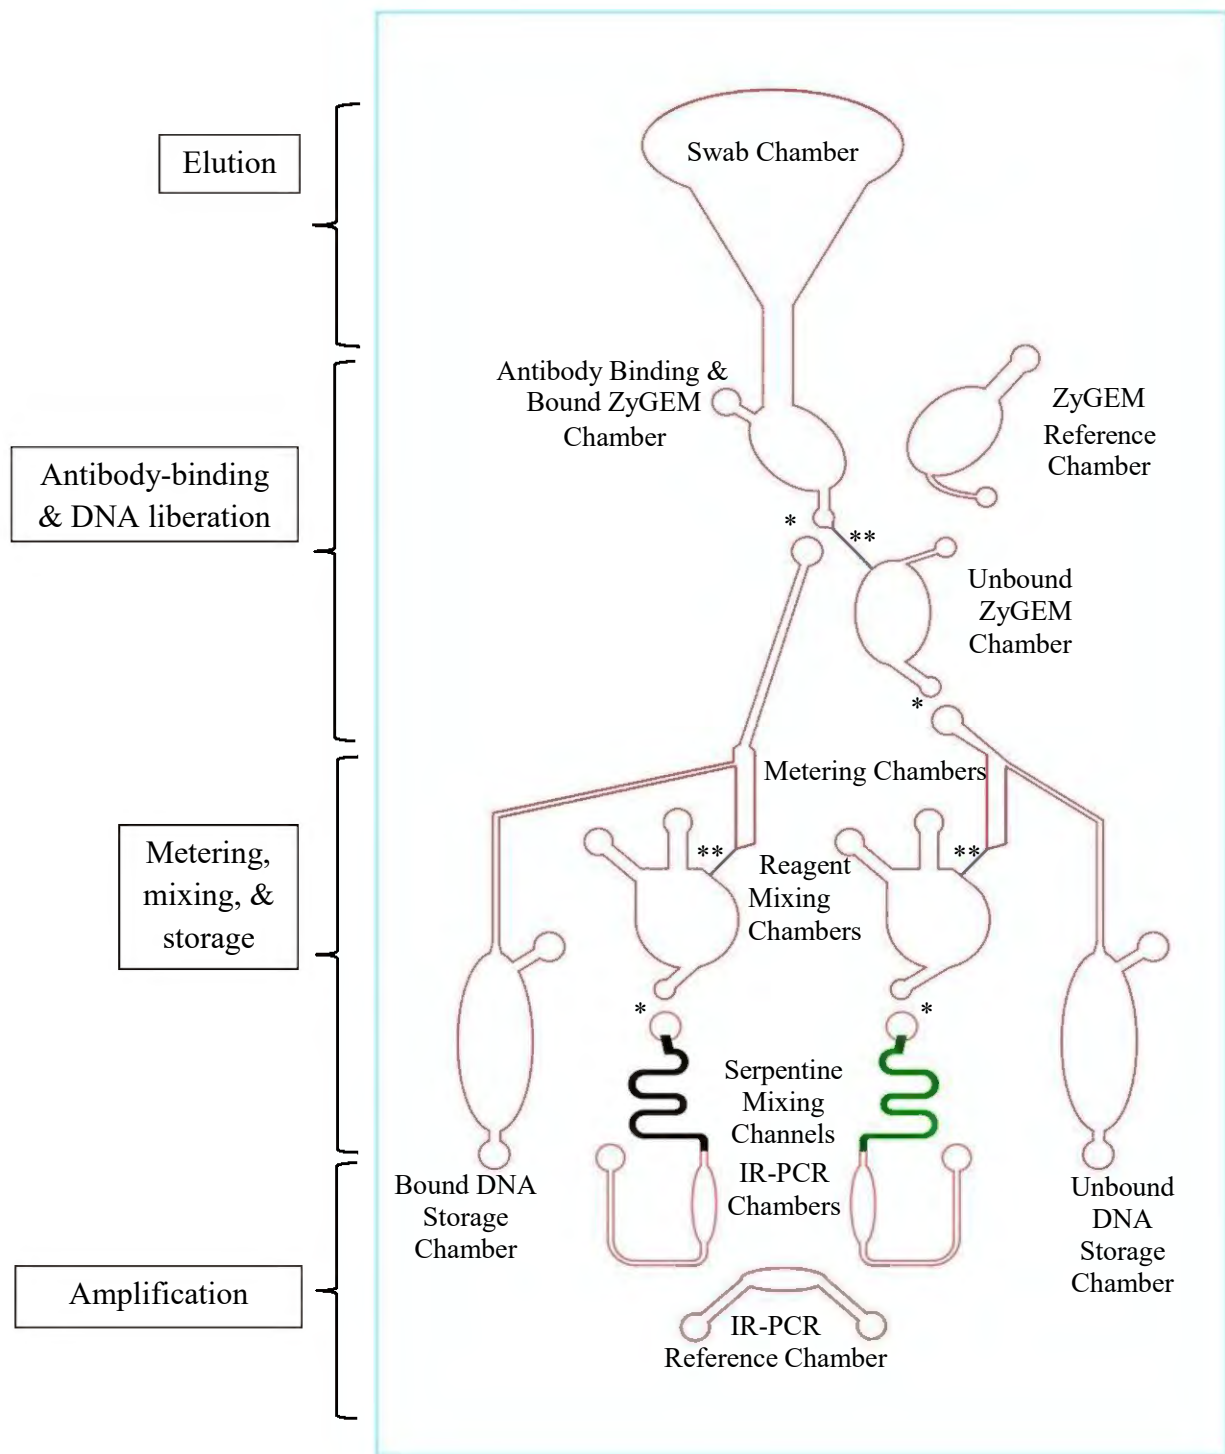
Elution

Antibody-binding & DNA liberation

Metering, mixing, & storage

Amplification

Swab Chamber

Antibody Binding & Bound ZyGEM Chamber

ZyGEM Reference Chamber

*

**

Unbound ZyGEM Chamber

*

Metering Chambers

**

Reagent Mixing Chambers

**

*

*

Serpentine Mixing Channels

IR-PCR Chambers

Bound DNA Storage Chamber

Unbound DNA Storage Chamber

IR-PCR Reference Chamber